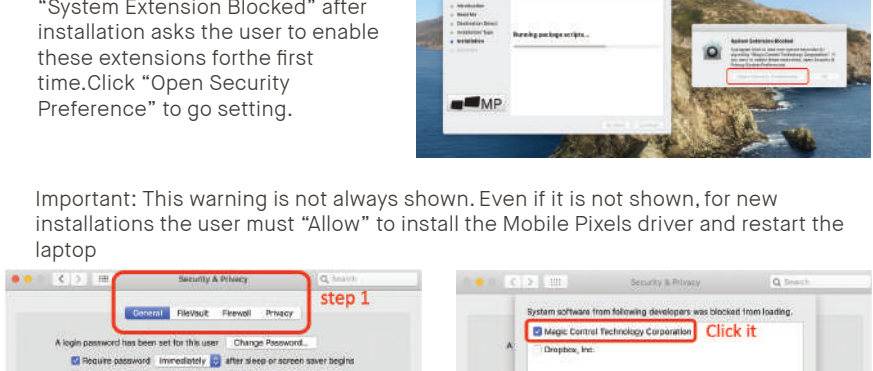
"System Extension Blocked" after installation asks the user to enable these extensions forthe first time.Click "Open Security Preference" to go setting.

Introduction
Read Me
Destination Select
Installation Type
Installation
Summary

Running package scripts...

MP

System Extension Blocked

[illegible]

Open Security Preferences

OK

Important: This warning is not always shown. Even if it is not shown, for new installations the user must "Allow" to install the Mobile Pixels driver and restart the laptop

Security & Privacy

Search

General FileVault Firewall Privacy

step 1

A login password has been set for this user Change Password...

Require password immediately after sleep or screen saver begins

Security & Privacy

Search

System software from following developers was blocked from loading.

Magic Control Technology Corporation

Click it

Dropbox, Inc.